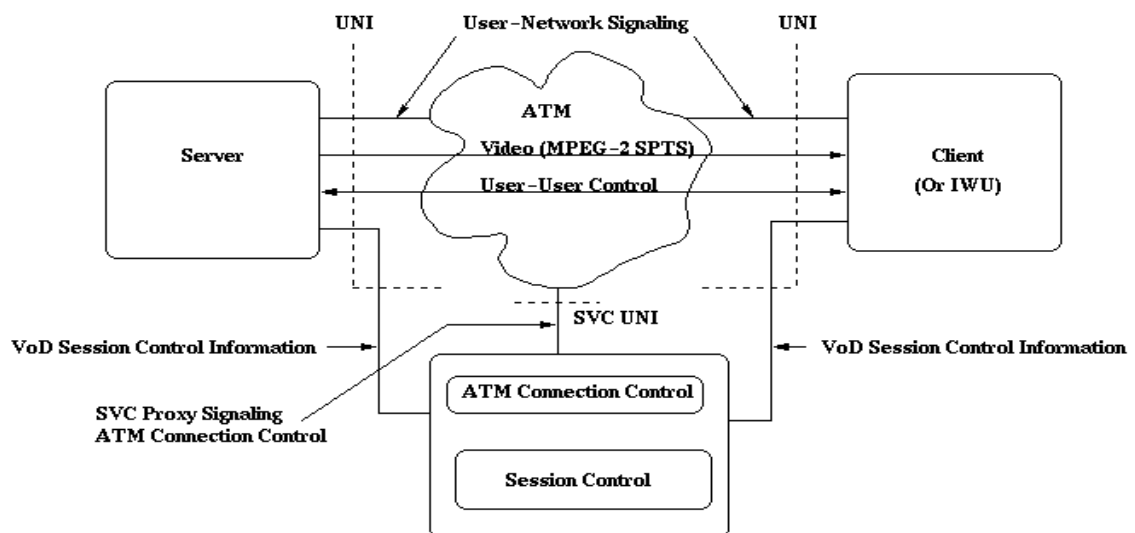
UNI

User-Network Signaling

UNI

Server

ATM

Video (MPEG-2 SPTS)

User-User Control

Client

(Or IWU)

SVC UNI

VoD Session Control Information

VoD Session Control Information

ATM Connection Control

SVC Proxy Signaling
ATM Connection Control

Session Control